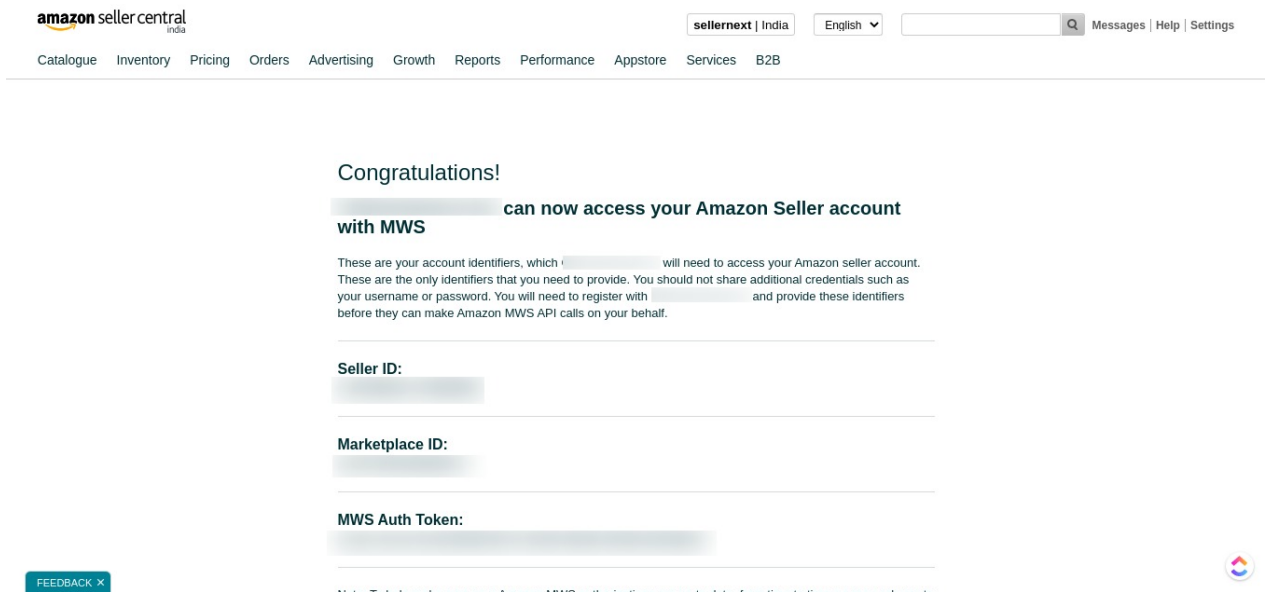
amazon seller central
india

sellernext | India English

Messages | Help | Settings

Catalogue Inventory Pricing Orders Advertising Growth Reports Performance Appstore Services B2B

Congratulations!

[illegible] can now access your Amazon Seller account with MWS

These are your account identifiers, which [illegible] will need to access your Amazon seller account. These are the only identifiers that you need to provide. You should not share additional credentials such as your username or password. You will need to register with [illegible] and provide these identifiers before they can make Amazon MWS API calls on your behalf.

Seller ID:
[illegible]

Marketplace ID:
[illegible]

MWS Auth Token:
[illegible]

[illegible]

FEEDBACK ×